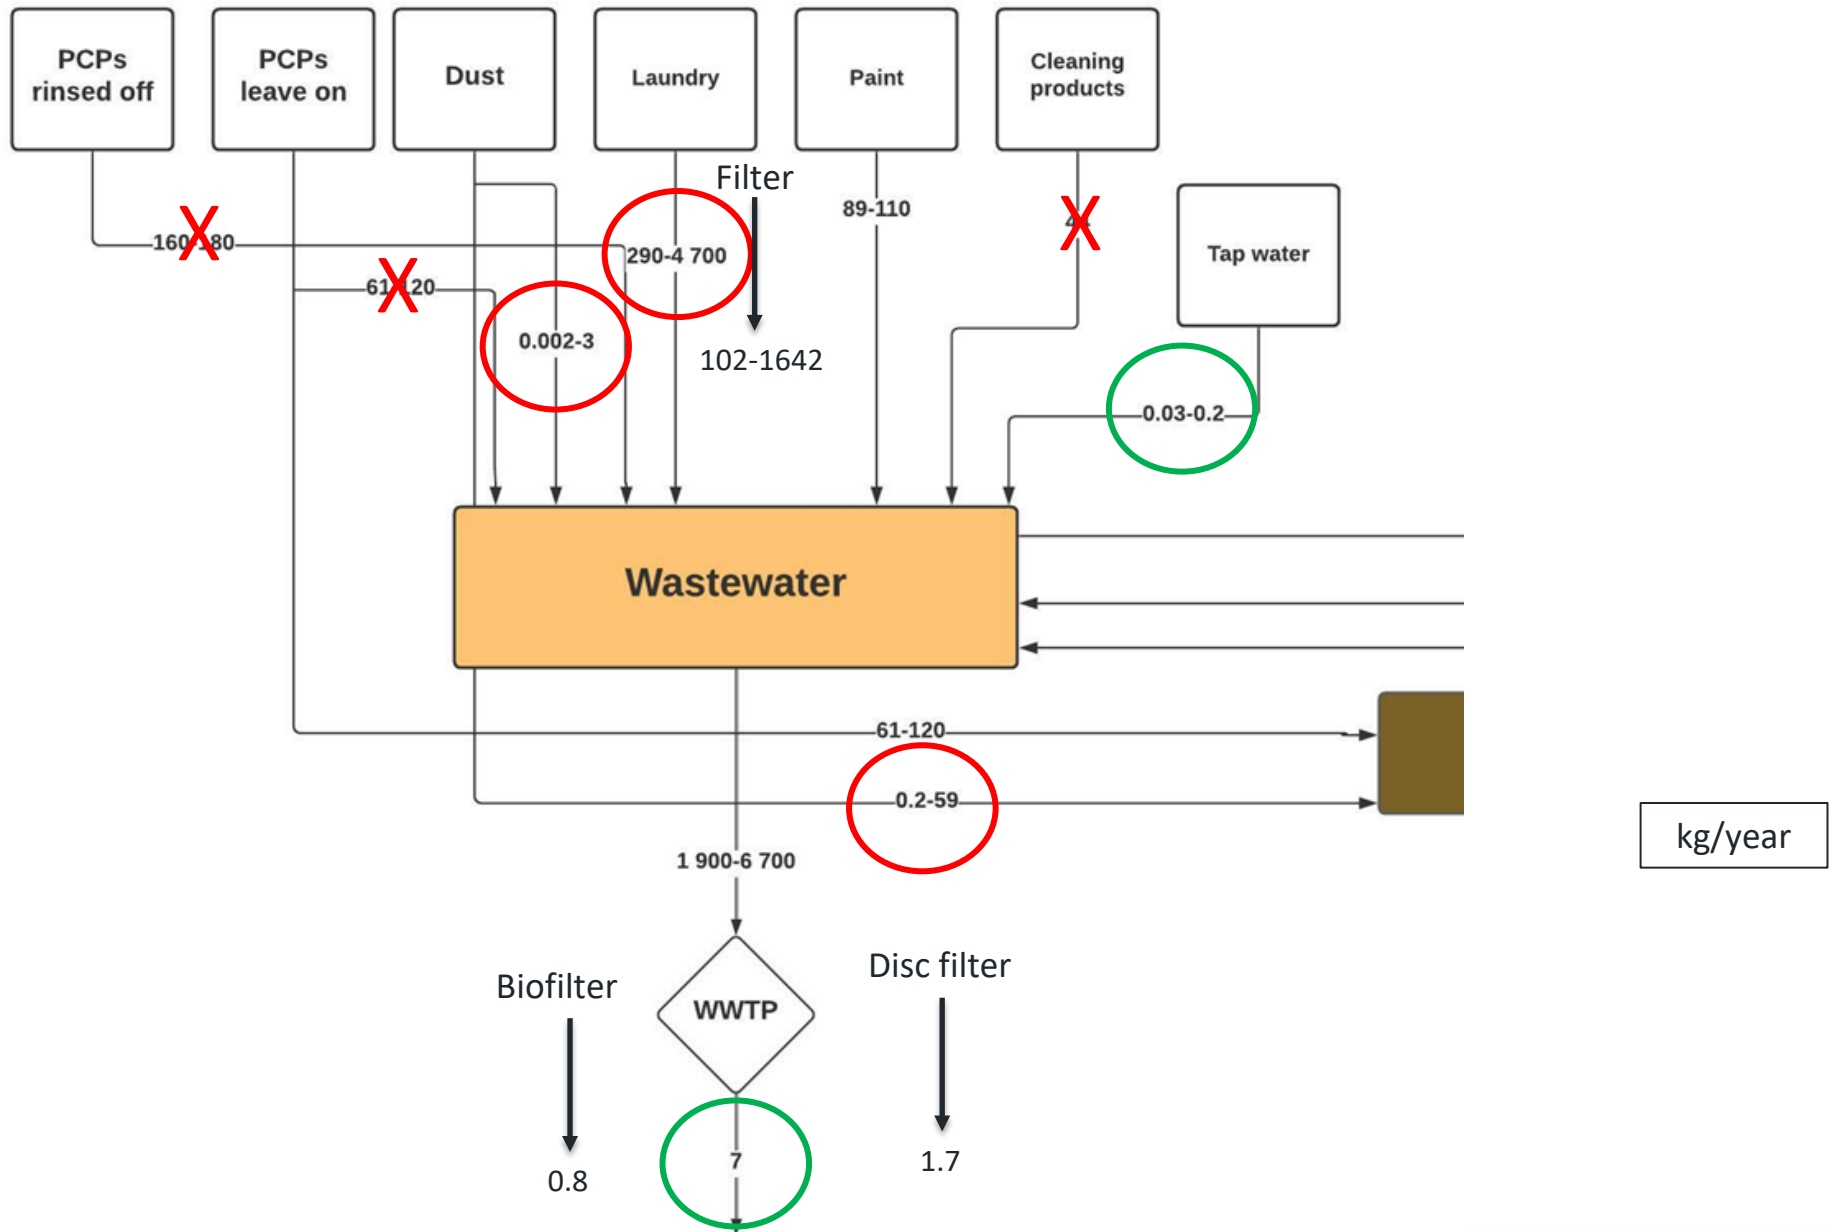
PCPs rinsed off

PCPs leave on

Dust

Laundry

Paint

Cleaning products

Filter

160-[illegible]80

61-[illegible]20

290-4 700

0.002-3

102-1642

89-110

4

Tap water

0.03-0.2

Wastewater

61-120

0.2-59

1 900-6 700

kg/year

Biofilter

WWTP

Disc filter

0.8

7

1.7